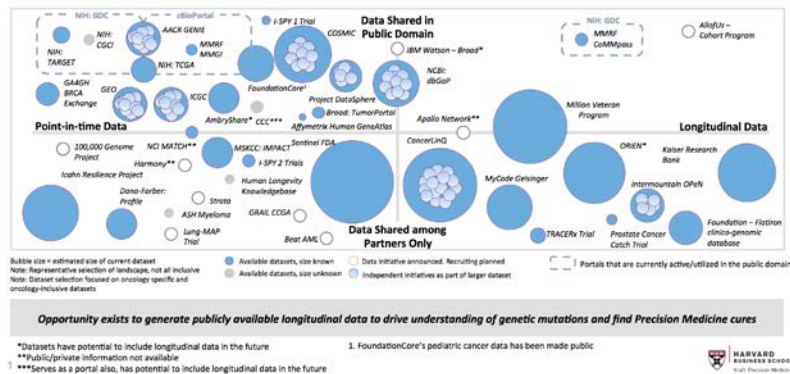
NIH: GDC

cBioPortal

NIH: TARGET

NIH: CGCI

AACR GENIE

MMRF MMGI

NIH: TCGA

I-SPY 1 Trial

COSMIC

Data Shared in Public Domain

IBM Watson – Broad*

NIH: GDC

MMRF CoMMpass

AllofUs – Cohort Program

GA4GH BRCA Exchange

GEO

ICGC

FoundationCore¹

NCBI: dbGaP

Project DataSphere

Broad: TumorPortal

AmbryShare*

CCC***

Affymetrix Human GeneAtlas

Point-in-time Data

Apollo Network**

Million Veteran Program

Longitudinal Data

NCI MATCH**

MSKCC: IMPACT

Sentinel FDA

CancerLinQ

ORIEN*

Kaiser Research Bank

100,000 Genome Project

Harmony**

I-SPY 2 Trials

Icahn Resilience Project

Human Longevity Knowledgebase

MyCode Geisinger

Intermountain OPeN

Dana-Farber: Profile

Strata

ASH Myeloma

GRAIL CCGA

Prostate Cancer Catch Trial

Lung-MAP Trial

Data Shared among Partners Only

TRACERx Trial

Foundation – Flatiron clinico-genomic database

Beat AML

Bubble size = estimated size of current dataset
Note: Representative selection of landscape, not all inclusive
Note: Dataset selection focused on oncology specific and oncology-inclusive datasets

Available datasets, size known
Available datasets, size unknown
Data initiative announced. Recruiting planned
Independent initiatives as part of larger dataset
Portals that are currently active/utilized in the public domain

Opportunity exists to generate publicly available longitudinal data to drive understanding of genetic mutations and find Precision Medicine cures

*Datasets have potential to include longitudinal data in the future
**Public/private information not available
***Serves as a portal also, has potential to include longitudinal data in the future

1. FoundationCore's pediatric cancer data has been made public

HARVARD BUSINESS SCHOOL
Kraft Precision Medicine